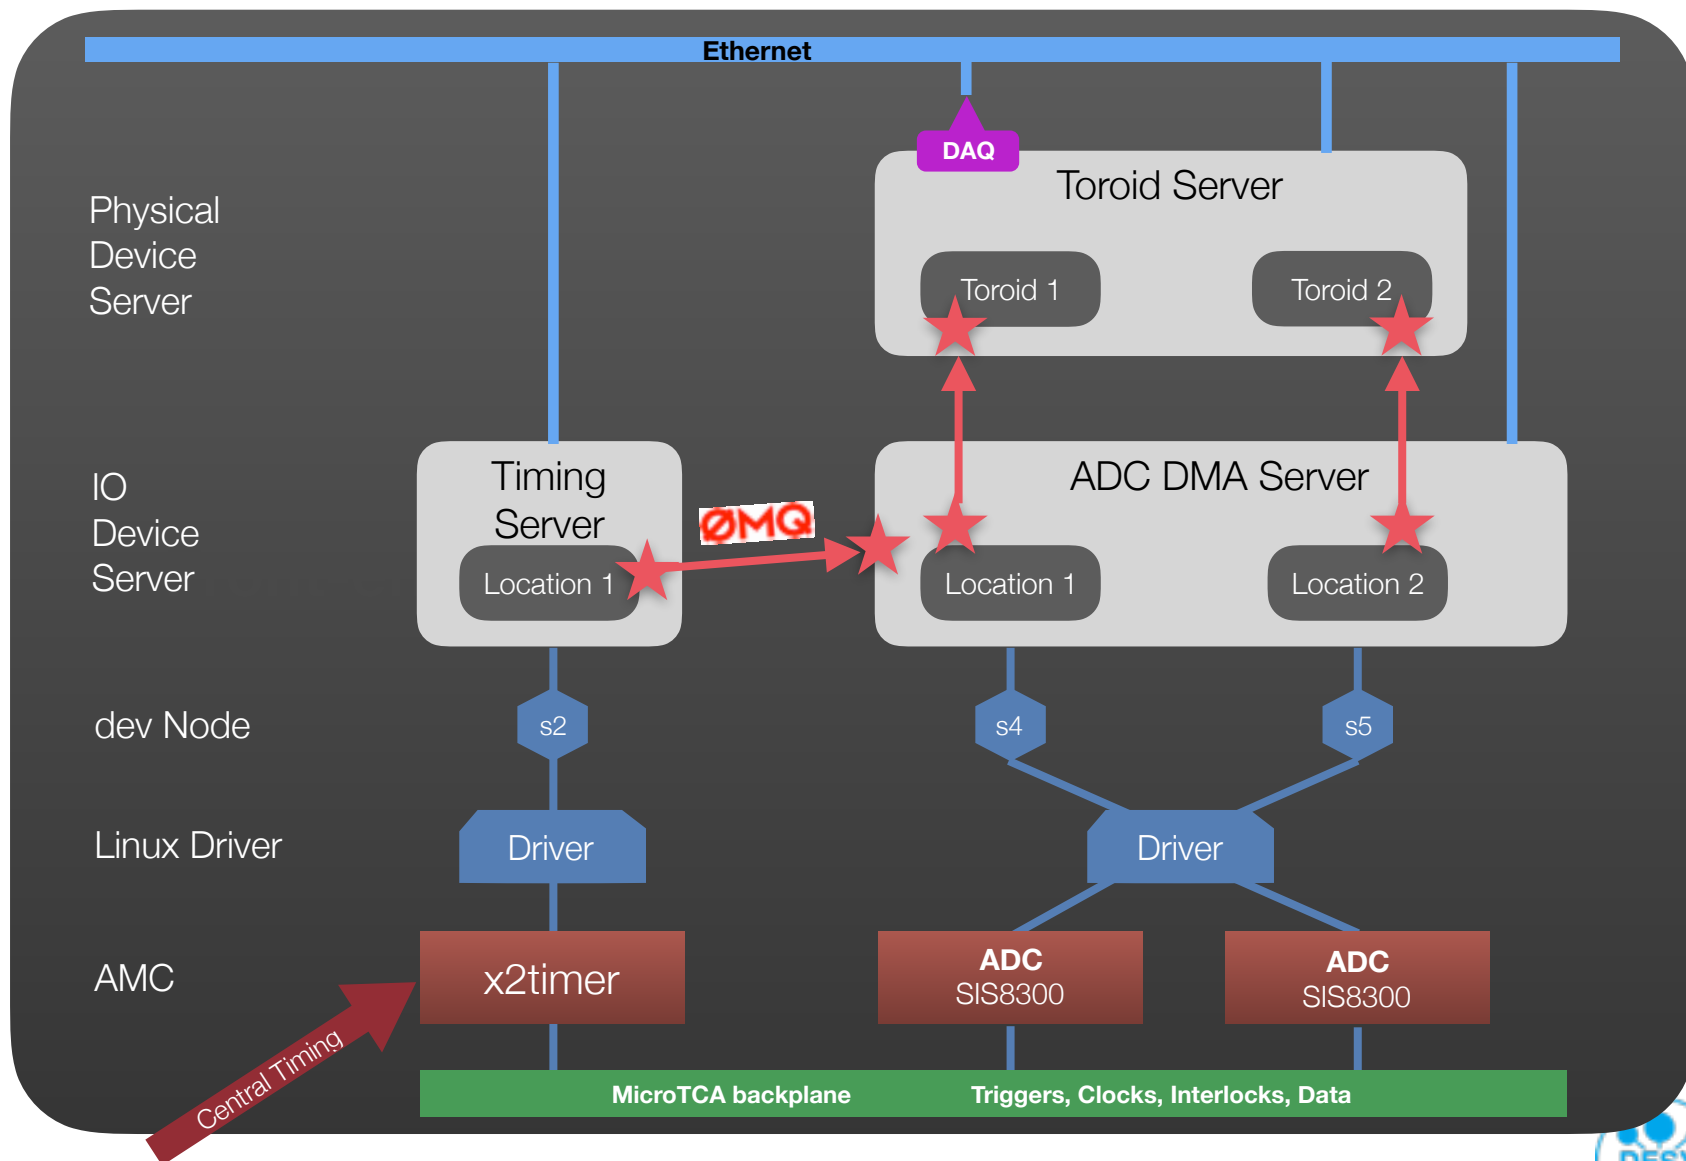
Ethernet

DAQ

Toroid Server

Toroid 1

Toroid 2

Physical Device Server

IO Device Server

Timing Server

Location 1

ØMQ

ADC DMA Server

Location 1

Location 2

dev Node

s2

s4

s5

Linux Driver

Driver

Driver

AMC

x2timer

ADC
SIS8300

ADC
SIS8300

Central Timing

MicroTCA backplane

Triggers, Clocks, Interlocks, Data

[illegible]